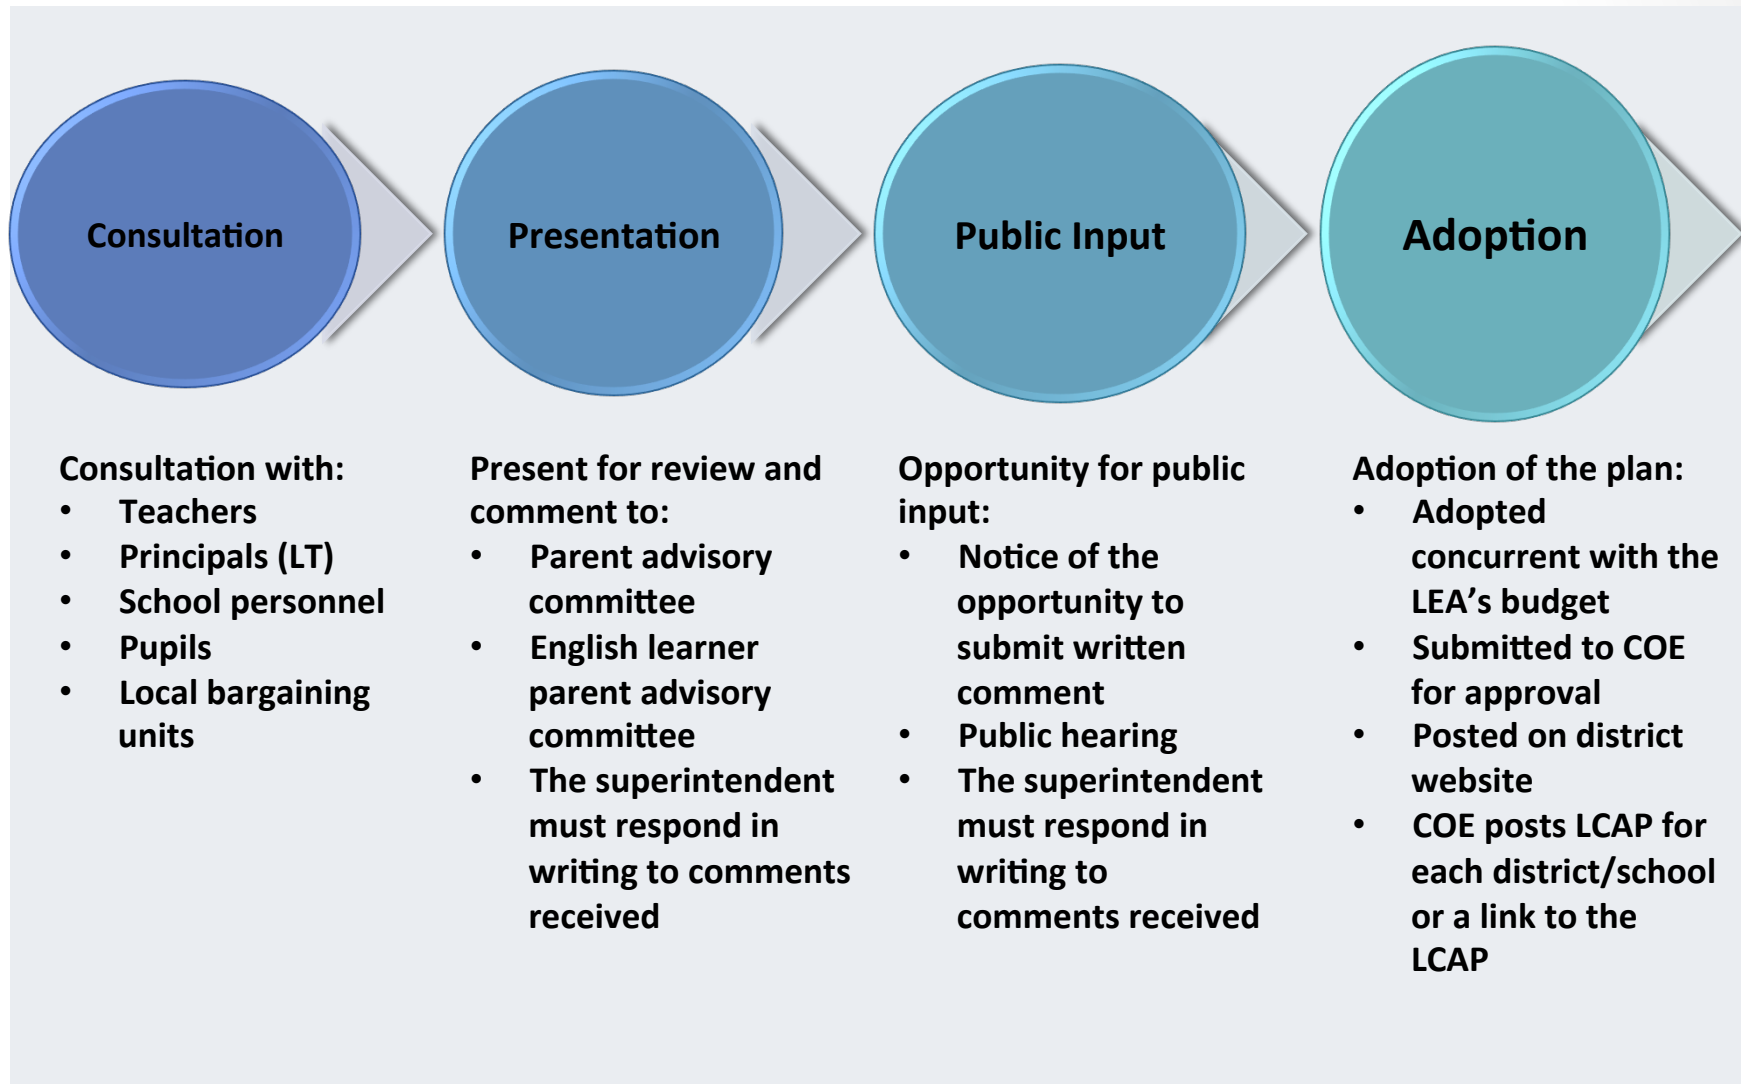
Consultation

Presentation

Public Input

Adoption

Consultation with:
• Teachers
• Principals (LT)
• School personnel
• Pupils
• Local bargaining units

Present for review and comment to:
• Parent advisory committee
• English learner parent advisory committee
• The superintendent must respond in writing to comments received

Opportunity for public input:
• Notice of the opportunity to submit written comment
• Public hearing
• The superintendent must respond in writing to comments received

Adoption of the plan:
• Adopted concurrent with the LEA's budget
• Submitted to COE for approval
• Posted on district website
• COE posts LCAP for each district/school or a link to the LCAP